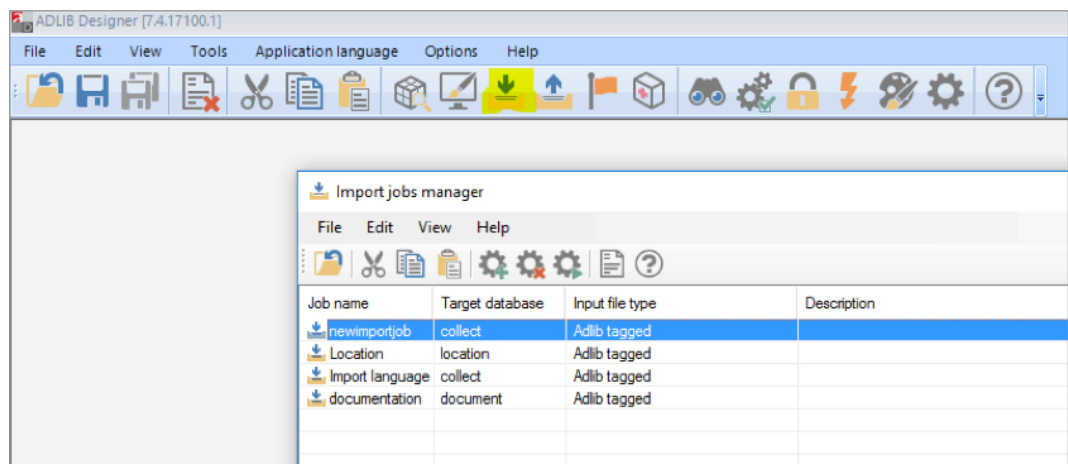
ADLIB Designer [7.4.17100.1]

File Edit View Tools Application language Options Help

Import jobs manager

File Edit View Help

| Job name | Target database | Input file type | Description |
|---|---|---|---|
| newimportjob | collect | Adlib tagged | |
| Location | location | Adlib tagged | |
| Import language | collect | Adlib tagged | |
| documentation | document | Adlib tagged | |